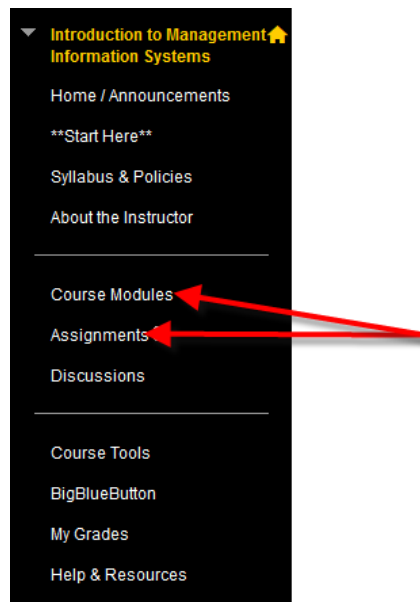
Introduction to Management Information Systems

Home / Announcements

**Start Here**

Syllabus & Policies

About the Instructor

Course Modules

Assignments

Discussions

Course Tools

BigBlueButton

My Grades

Help & Resources